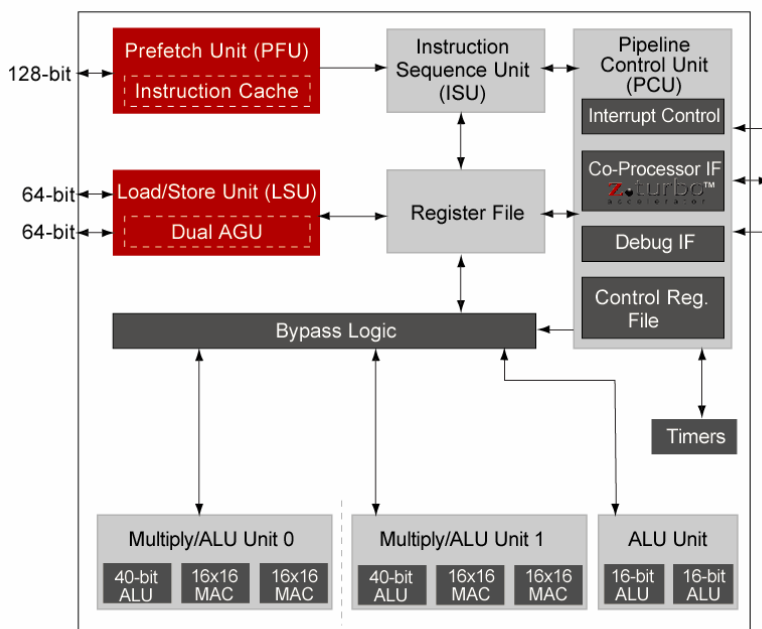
128-bit

Prefetch Unit (PFU)

Instruction Cache

Instruction Sequence Unit (ISU)

Pipeline Control Unit (PCU)

Interrupt Control

64-bit

64-bit

Load/Store Unit (LSU)

Dual AGU

Register File

Co-Processor IF

z.turbo™

accelerator

Debug IF

Control Reg. File

Bypass Logic

Timers

Multiply/ALU Unit 0

40-bit ALU

16x16 MAC

16x16 MAC

Multiply/ALU Unit 1

40-bit ALU

16x16 MAC

16x16 MAC

ALU Unit

16-bit ALU

16-bit ALU